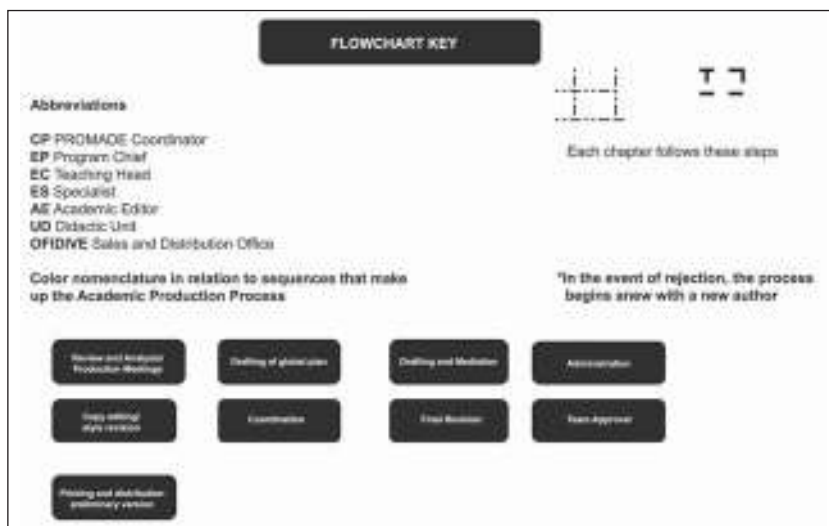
FLOWCHART KEY

Abbreviations

CP PROMADE Coordinator
EP Program Chief
EC Teaching Head
ES Specialist
AE Academic Editor
UD Didactic Unit
OFIDIVE Sales and Distribution Office

Each chapter follows these steps

Color nomenclature in relation to sequences that make up the Academic Production Process

*In the event of rejection, the process begins anew with a new author

Review and Analysis/ Production Meetings

Drafting of global plan

Drafting and Mediation

Administration

Copy editing/ style revision

Coordination

Final Revision

Team Approval

Printing and distribution preliminary version